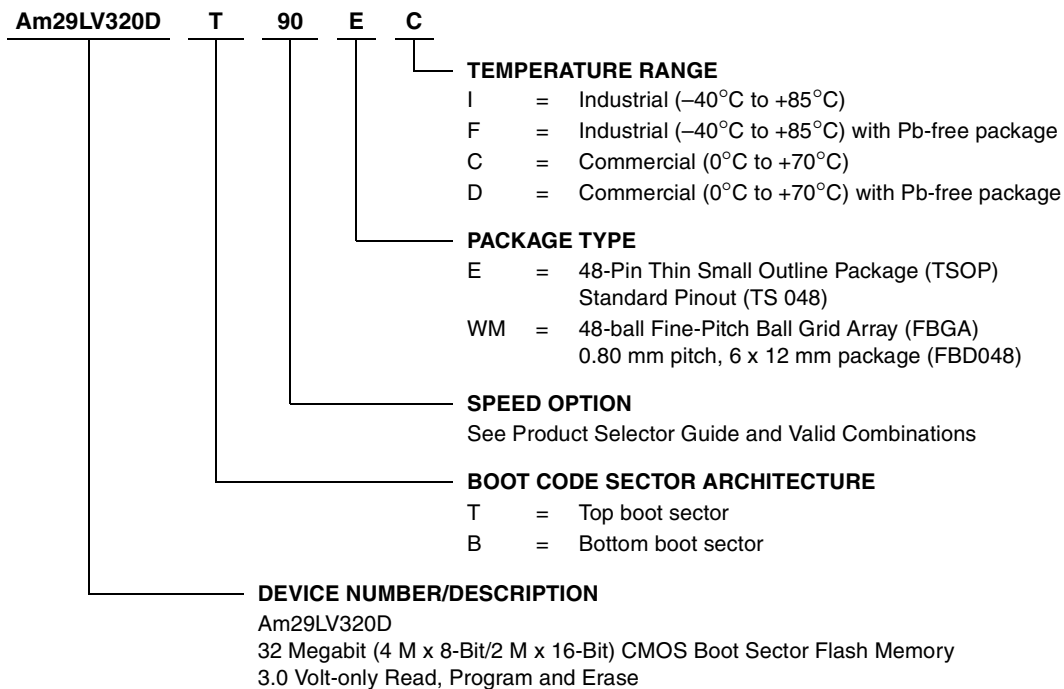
Am29LV320D T 90 E C

TEMPERATURE RANGE
I = Industrial (–40°C to +85°C)
F = Industrial (–40°C to +85°C) with Pb-free package
C = Commercial (0°C to +70°C)
D = Commercial (0°C to +70°C) with Pb-free package

PACKAGE TYPE
E = 48-Pin Thin Small Outline Package (TSOP) Standard Pinout (TS 048)
WM = 48-ball Fine-Pitch Ball Grid Array (FBGA) 0.80 mm pitch, 6 x 12 mm package (FBD048)

SPEED OPTION
See Product Selector Guide and Valid Combinations

BOOT CODE SECTOR ARCHITECTURE
T = Top boot sector
B = Bottom boot sector

DEVICE NUMBER/DESCRIPTION
Am29LV320D
32 Megabit (4 M x 8-Bit/2 M x 16-Bit) CMOS Boot Sector Flash Memory
3.0 Volt-only Read, Program and Erase